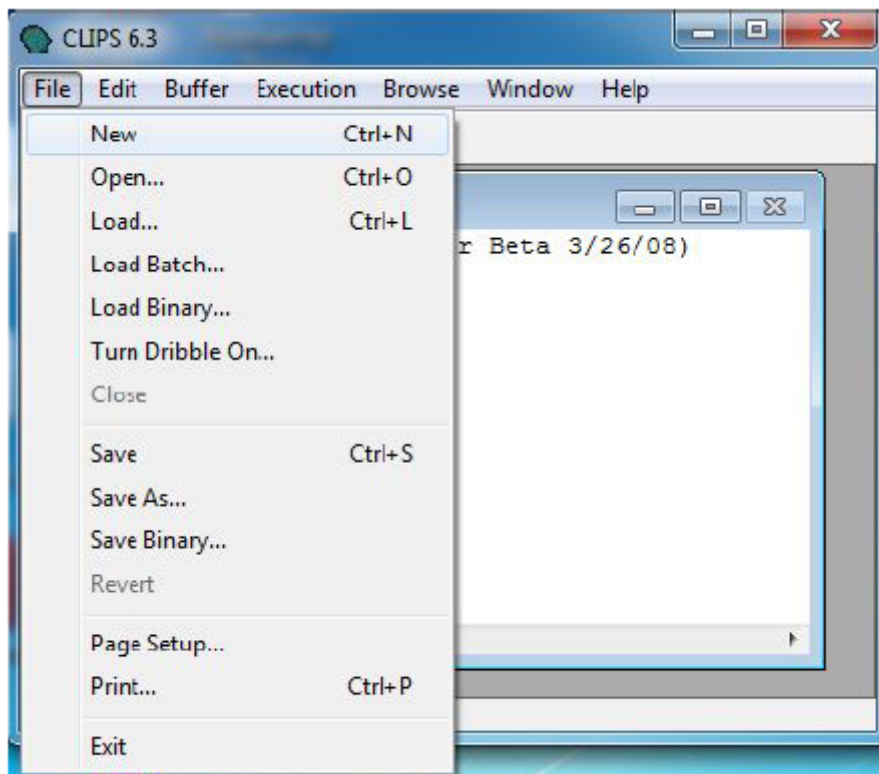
CLIPS 6.3

File Edit Buffer Execution Browse Window Help

New Ctrl+N
Open... Ctrl+O
Load... Ctrl+L
Load Batch...
Load Binary...
Turn Dribble On...
Close

Save Ctrl+S
Save As...
Save Binary...
Revert

Page Setup...
Print... Ctrl+P

Exit

r Beta 3/26/08)